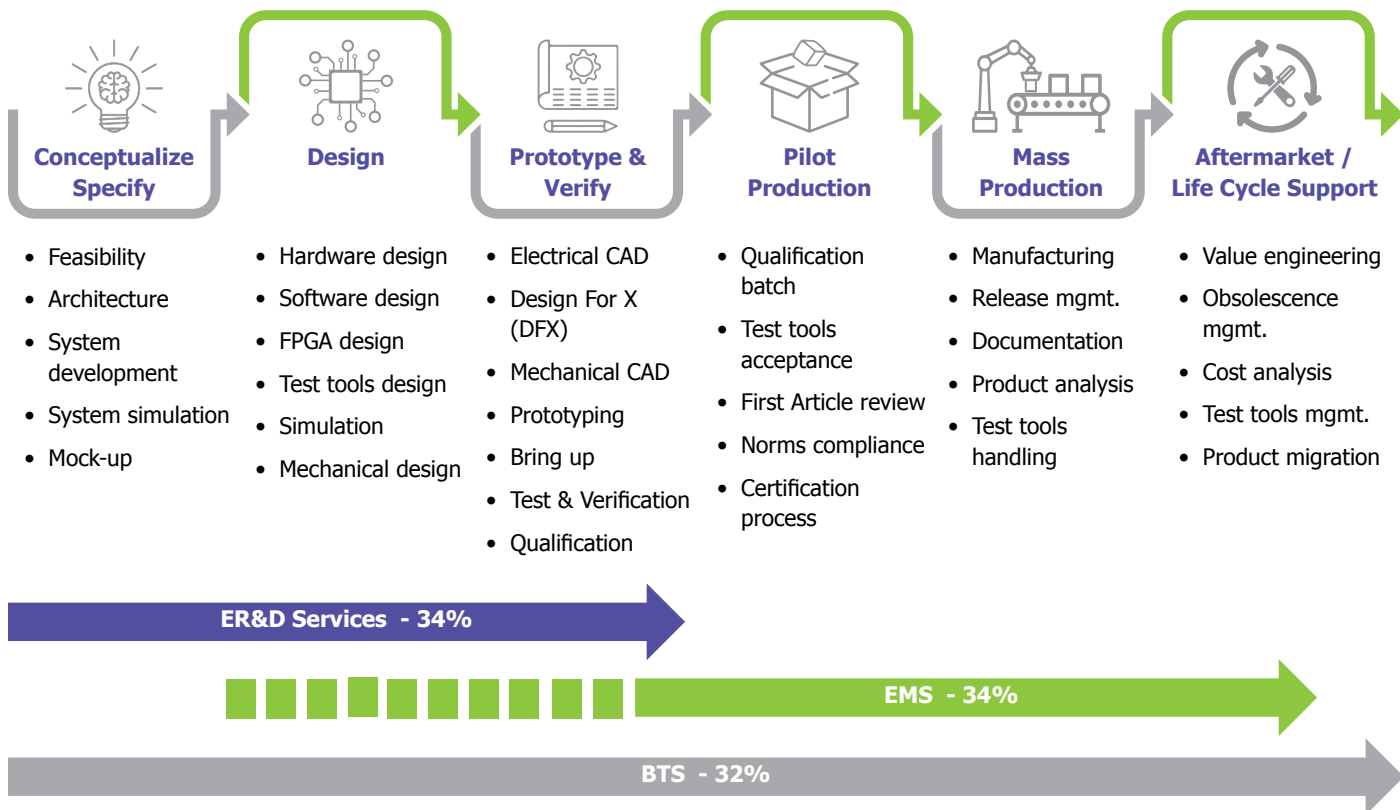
Conceptualize Specify

- Feasibility
- Architecture
- System development
- System simulation
- Mock-up

Design

- Hardware design
- Software design
- FPGA design
- Test tools design
- Simulation
- Mechanical design

Prototype & Verify

- Electrical CAD
- Design For X (DFX)
- Mechanical CAD
- Prototyping
- Bring up
- Test & Verification
- Qualification

Pilot Production

- Qualification batch
- Test tools acceptance
- First Article review
- Norms compliance
- Certification process

Mass Production

- Manufacturing
- Release mgmt.
- Documentation
- Product analysis
- Test tools handling

Aftermarket / Life Cycle Support

- Value engineering
- Obsolescence mgmt.
- Cost analysis
- Test tools mgmt.
- Product migration

ER&D Services - 34%

EMS - 34%

BTS - 32%